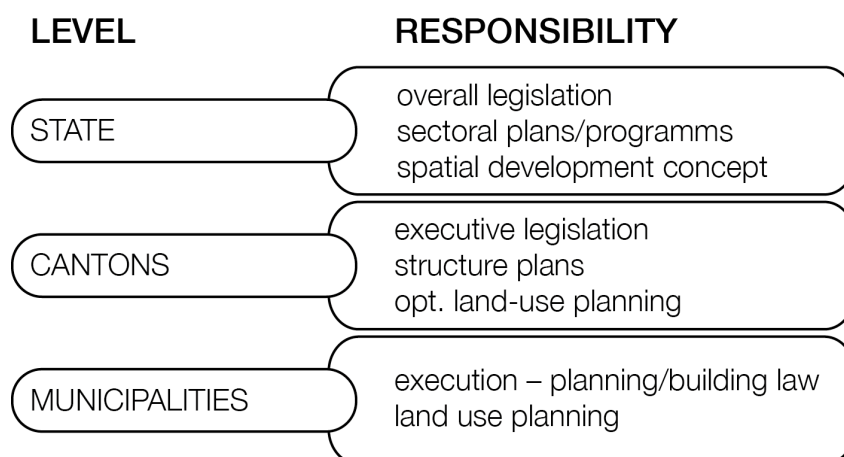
LEVEL

RESPONSIBILITY

STATE

overall legislation
sectoral plans/programms
spatial development concept

CANTONS

executive legislation
structure plans
opt. land-use planning

MUNICIPALITIES

execution – planning/building law
land use planning